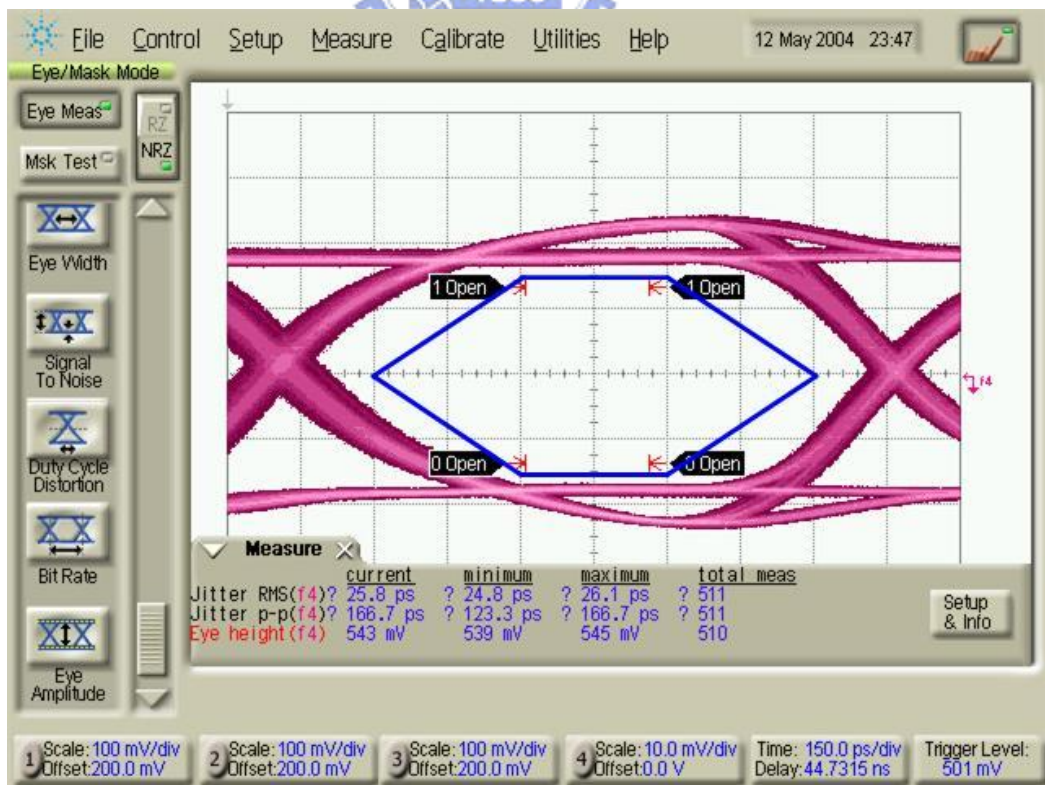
File Control Setup Measure Calibrate Utilities Help 12 May 2004 23:47

Eye/Mask Mode

Eye Meas

RZ

NRZ

Msk Test

Eye Width

Signal To Noise

Duty Cycle Distortion

Bit Rate

Eye Amplitude

1 Open

1 Open

0 Open

0 Open

f4

Measure

| | current | minimum | maximum | total meas |
|---|---|---|---|---|
| Jitter RMS(f4)? | 25.8 ps | ? 24.8 ps | ? 26.1 ps | ? 511 |
| Jitter p-p(f4)? | 166.7 ps | ? 123.3 ps | ? 166.7 ps | ? 511 |
| Eye height(f4) | 543 mV | 539 mV | 545 mV | 510 |

Setup & Info

1 Scale: 100 mV/div Offset: 200.0 mV

2 Scale: 100 mV/div Offset: 200.0 mV

3 Scale: 100 mV/div Offset: 200.0 mV

4 Scale: 10.0 mV/div Offset: 0.0 V

Time: 150.0 ps/div Delay: 44.7315 ns

Trigger Level: 501 mV